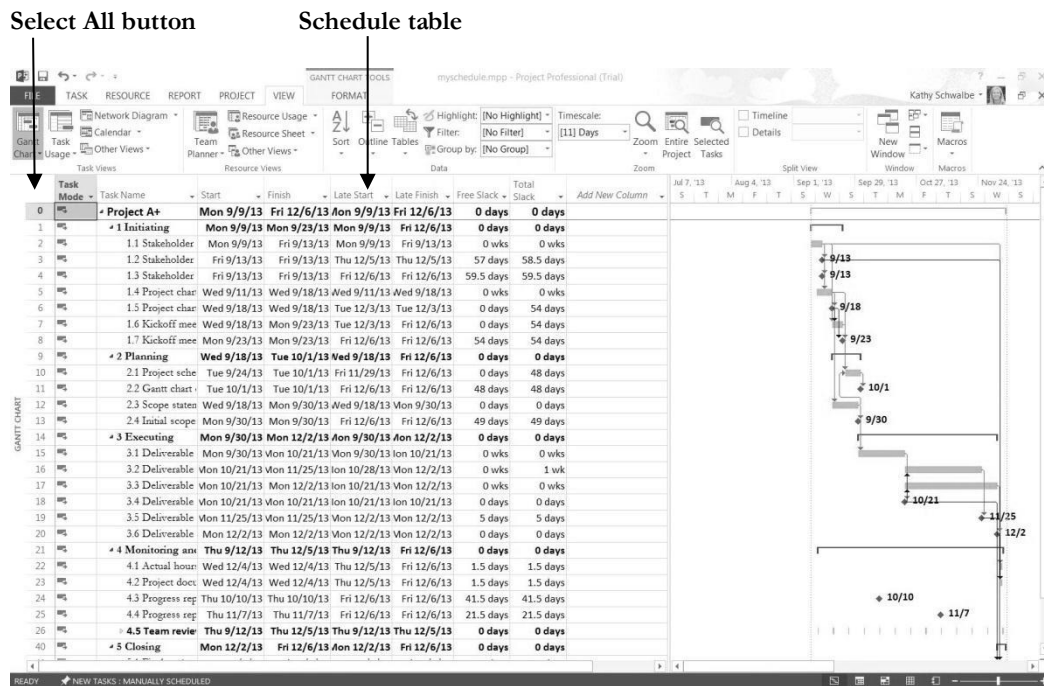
Select All button Schedule table

GANTT CHART TOOLS myschedule.mpp - Project Professional (Trial)

FILE TASK RESOURCE REPORT PROJECT VIEW FORMAT Kathy Schwalbe

Gantt Chart Task Usage Network Diagram Calendar Other Views Team Planner Resource Usage Resource Sheet Other Views Sort Outline Tables Highlight: [No Highlight] Filter: [No Filter] Group by: [No Group] Timescale: [1] Days Zoom Entire Project Selected Tasks Timeline Details New Window Macros

Task Views Resource Views Data Zoom Split View Window Macros

| | Task Mode | Task Name | Start | Finish | Late Start | Late Finish | Free Slack | Total Slack | Add New Column |
|---|---|---|---|---|---|---|---|---|---|
| 0 | | Project A+ | Mon 9/9/13 | Fri 12/6/13 | Mon 9/9/13 | Fri 12/6/13 | 0 days | 0 days | |
| 1 | | 1 Initiating | Mon 9/9/13 | Mon 9/23/13 | Mon 9/9/13 | Fri 12/6/13 | 0 days | 0 days | |
| 2 | | 1.1 Stakeholder | Mon 9/9/13 | Fri 9/13/13 | Mon 9/9/13 | Fri 9/13/13 | 0 wks | 0 wks | |
| 3 | | 1.2 Stakeholder | Fri 9/13/13 | Fri 9/13/13 | Thu 12/5/13 | Thu 12/5/13 | 57 days | 58.5 days | |
| 4 | | 1.3 Stakeholder | Fri 9/13/13 | Fri 9/13/13 | Fri 12/6/13 | Fri 12/6/13 | 59.5 days | 59.5 days | |
| 5 | | 1.4 Project char | Wed 9/11/13 | Wed 9/18/13 | Wed 9/11/13 | Wed 9/18/13 | 0 wks | 0 wks | |
| 6 | | 1.5 Project char | Wed 9/18/13 | Wed 9/18/13 | Tue 12/3/13 | Tue 12/3/13 | 0 days | 54 days | |
| 7 | | 1.6 Kickoff mee | Wed 9/18/13 | Mon 9/23/13 | Tue 12/3/13 | Fri 12/6/13 | 0 days | 54 days | |
| 8 | | 1.7 Kickoff mee | Mon 9/23/13 | Mon 9/23/13 | Fri 12/6/13 | Fri 12/6/13 | 54 days | 54 days | |
| 9 | | 2 Planning | Wed 9/18/13 | Tue 10/1/13 | Wed 9/18/13 | Fri 12/6/13 | 0 days | 0 days | |
| 10 | | 2.1 Project sche | Tue 9/24/13 | Tue 10/1/13 | Fri 11/29/13 | Fri 12/6/13 | 0 days | 48 days | |
| 11 | | 2.2 Gantt chart | Tue 10/1/13 | Tue 10/1/13 | Fri 12/6/13 | Fri 12/6/13 | 48 days | 48 days | |
| 12 | | 2.3 Scope staten | Wed 9/18/13 | Mon 9/30/13 | Wed 9/18/13 | Mon 9/30/13 | 0 days | 0 days | |
| 13 | | 2.4 Initial scope | Mon 9/30/13 | Mon 9/30/13 | Fri 12/6/13 | Fri 12/6/13 | 49 days | 49 days | |
| 14 | | 3 Executing | Mon 9/30/13 | Mon 12/2/13 | Mon 9/30/13 | Mon 12/2/13 | 0 days | 0 days | |
| 15 | | 3.1 Deliverable | Mon 9/30/13 | Mon 10/21/13 | Mon 9/30/13 | Mon 10/21/13 | 0 wks | 0 wks | |
| 16 | | 3.2 Deliverable | Mon 10/21/13 | Mon 11/25/13 | Mon 10/28/13 | Mon 12/2/13 | 0 wks | 1 wk | |
| 17 | | 3.3 Deliverable | Mon 10/21/13 | Mon 12/2/13 | Mon 10/21/13 | Mon 12/2/13 | 0 wks | 0 wks | |
| 18 | | 3.4 Deliverable | Mon 10/21/13 | Mon 10/21/13 | Mon 10/21/13 | Mon 10/21/13 | 0 days | 0 days | |
| 19 | | 3.5 Deliverable | Mon 11/25/13 | Mon 11/25/13 | Mon 12/2/13 | Mon 12/2/13 | 5 days | 5 days | |
| 20 | | 3.6 Deliverable | Mon 12/2/13 | Mon 12/2/13 | Mon 12/2/13 | Mon 12/2/13 | 0 days | 0 days | |
| 21 | | 4 Monitoring and | Thu 9/12/13 | Thu 12/5/13 | Thu 9/12/13 | Fri 12/6/13 | 0 days | 0 days | |
| 22 | | 4.1 Actual hours | Wed 12/4/13 | Wed 12/4/13 | Thu 12/5/13 | Fri 12/6/13 | 1.5 days | 1.5 days | |
| 23 | | 4.2 Project docu | Wed 12/4/13 | Wed 12/4/13 | Thu 12/5/13 | Fri 12/6/13 | 1.5 days | 1.5 days | |
| 24 | | 4.3 Progress rep | Thu 10/10/13 | Thu 10/10/13 | Fri 12/6/13 | Fri 12/6/13 | 41.5 days | 41.5 days | |
| 25 | | 4.4 Progress rep | Thu 11/7/13 | Thu 11/7/13 | Fri 12/6/13 | Fri 12/6/13 | 21.5 days | 21.5 days | |
| 26 | | 4.5 Team revie | Thu 9/12/13 | Thu 12/5/13 | Thu 9/12/13 | Thu 12/5/13 | 0 days | 0 days | |
| 40 | | 5 Closing | Mon 12/2/13 | Fri 12/6/13 | Mon 12/2/13 | Fri 12/6/13 | 0 days | 0 days | |

GANTT CHART

Jul 7, '13 Aug 4, '13 Sep 1, '13 Sep 29, '13 Oct 27, '13 Nov 24, '13
S T M F T S W S T M F T S W S

9/13 9/13 9/18 9/23 10/1 9/30 10/21 11/25 12/2 10/10 11/7

READY NEW TASKS : MANUALLY SCHEDULED